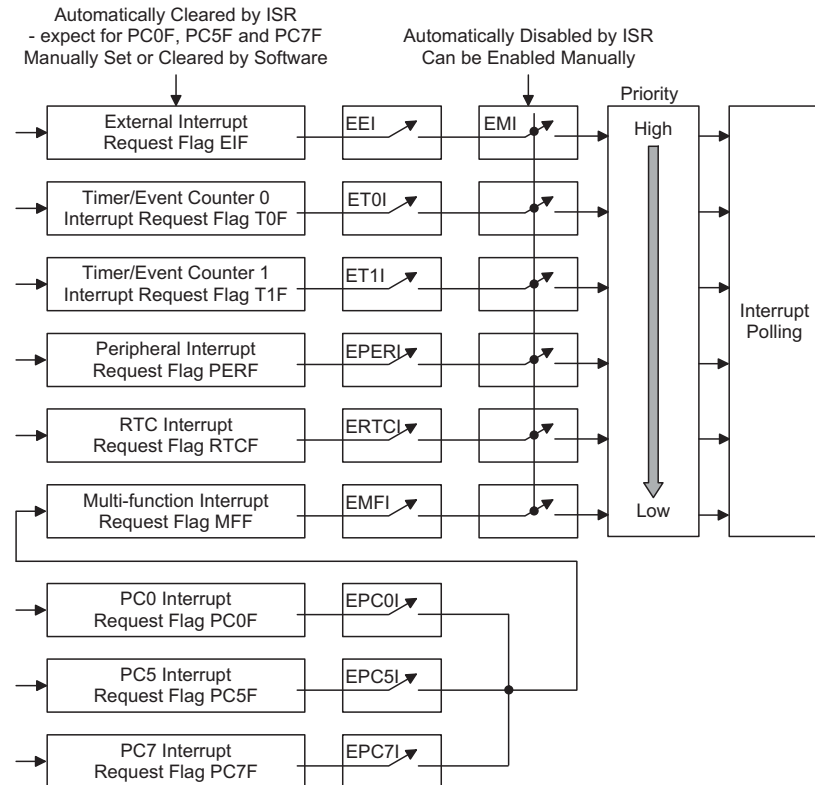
Automatically Cleared by ISR
- expect for PC0F, PC5F and PC7F
Manually Set or Cleared by Software

Automatically Disabled by ISR
Can be Enabled Manually

Priority

External Interrupt Request Flag EIF

EEI

EMI

High

Timer/Event Counter 0 Interrupt Request Flag T0F

ET0I

Timer/Event Counter 1 Interrupt Request Flag T1F

ET1I

Interrupt Polling

Peripheral Interrupt Request Flag PERF

EPERI

RTC Interrupt Request Flag RTCF

ERTCI

Multi-function Interrupt Request Flag MFF

EMFI

Low

PC0 Interrupt Request Flag PC0F

EPC0I

PC5 Interrupt Request Flag PC5F

EPC5I

PC7 Interrupt Request Flag PC7F

EPC7I